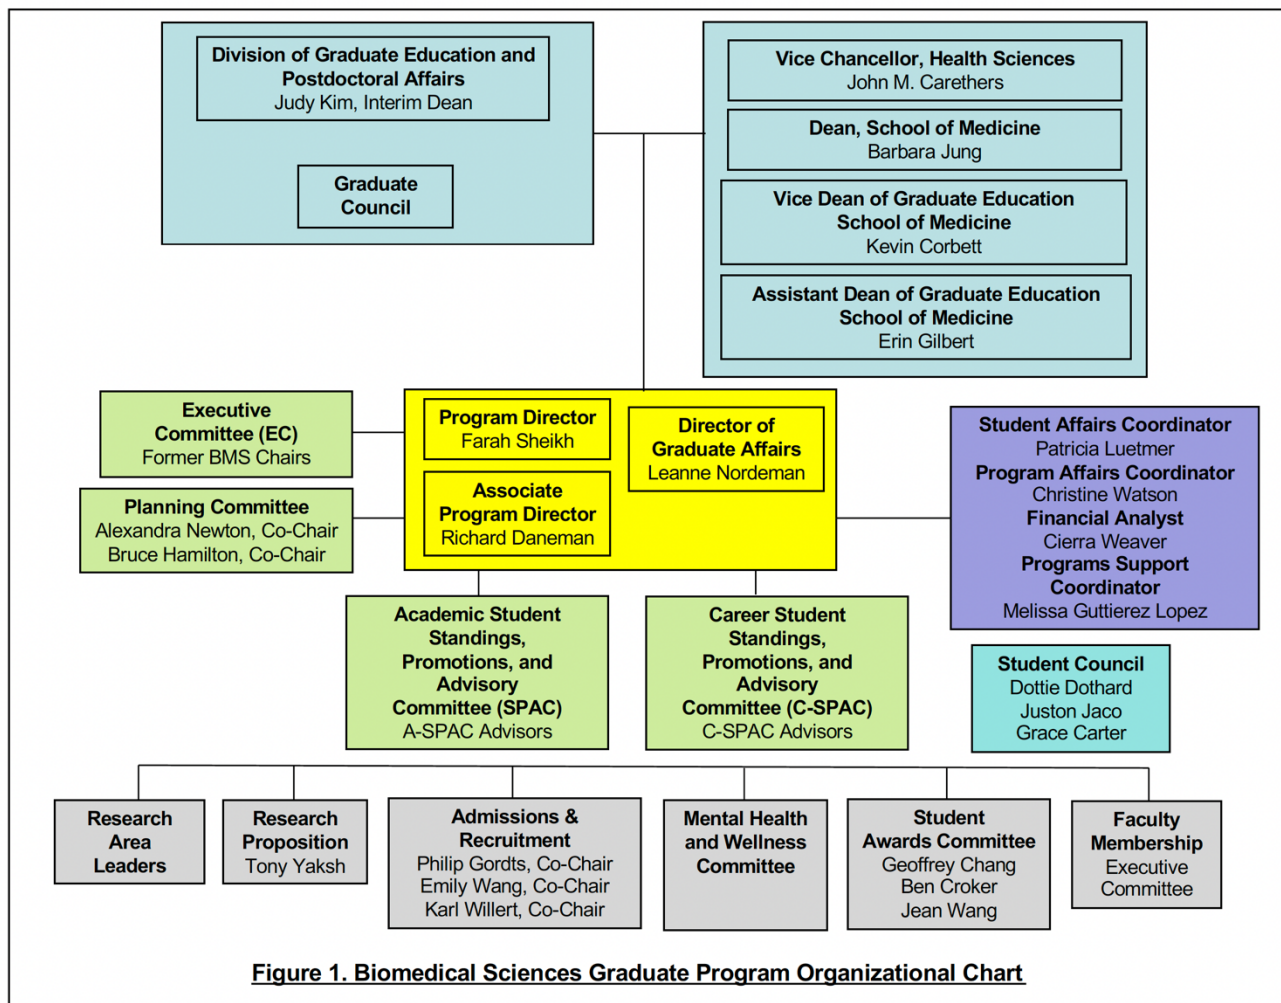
Division of Graduate Education and Postdoctoral Affairs
Judy Kim, Interim Dean

Graduate Council

Vice Chancellor, Health Sciences
John M. Carethers

Dean, School of Medicine
Barbara Jung

Vice Dean of Graduate Education
School of Medicine
Kevin Corbett

Assistant Dean of Graduate Education
School of Medicine
Erin Gilbert

Executive Committee (EC)
Former BMS Chairs

Planning Committee
Alexandra Newton, Co-Chair
Bruce Hamilton, Co-Chair

Program Director
Farah Sheikh

Associate Program Director
Richard Daneman

Director of Graduate Affairs
Leanne Nordeman

Student Affairs Coordinator
Patricia Luetmer
Program Affairs Coordinator
Christine Watson
Financial Analyst
Cierra Weaver
Programs Support Coordinator
Melissa Guttierez Lopez

Academic Student Standings, Promotions, and Advisory Committee (SPAC)
A-SPAC Advisors

Career Student Standings, Promotions, and Advisory Committee (C-SPAC)
C-SPAC Advisors

Student Council
Dottie Dothard
Juston Jaco
Grace Carter

Research Area Leaders

Research Proposition
Tony Yaksh

Admissions & Recruitment
Philip Gordts, Co-Chair
Emily Wang, Co-Chair
Karl Willert, Co-Chair

Mental Health and Wellness Committee

Student Awards Committee
Geoffrey Chang
Ben Croker
Jean Wang

Faculty Membership
Executive Committee

Figure 1. Biomedical Sciences Graduate Program Organizational Chart